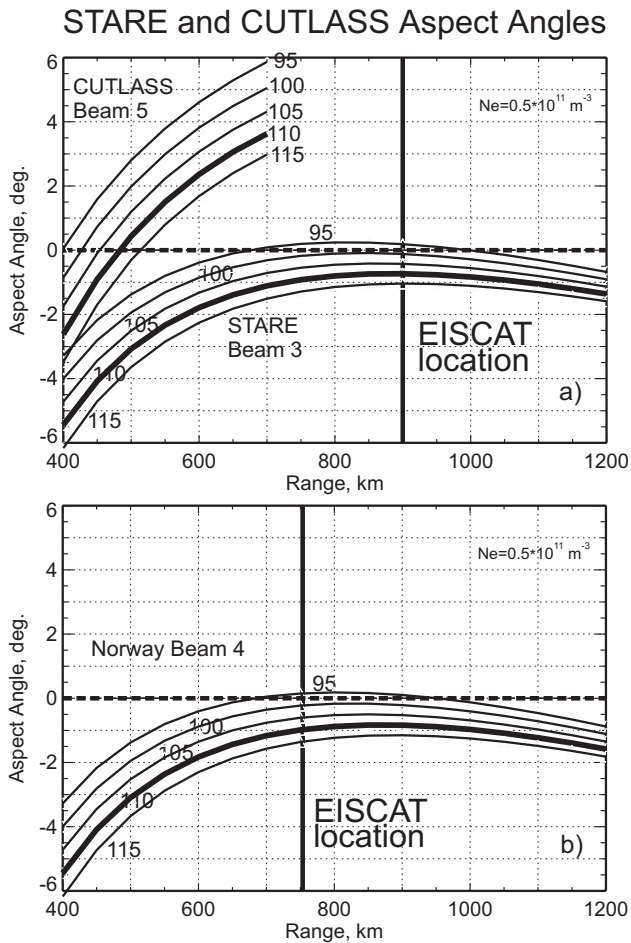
STARE and CUTLASS Aspect Angles

CUTLASS Beam 5

95
100
105
110
115

Ne=0.5*10$^{11}$ m$^{-3}$

Aspect Angle, deg.

6
4
2
0
-2
-4
-6

95
100
105
110
115

STARE Beam 3

EISCAT location

a)

400 600 800 1000 1200
Range, km

Ne=0.5*10$^{11}$ m$^{-3}$

Norway Beam 4

Aspect Angle, deg.

6
4
2
0
-2
-4
-6

95
100
105
110
115

EISCAT location

b)

400 600 800 1000 1200
Range, km